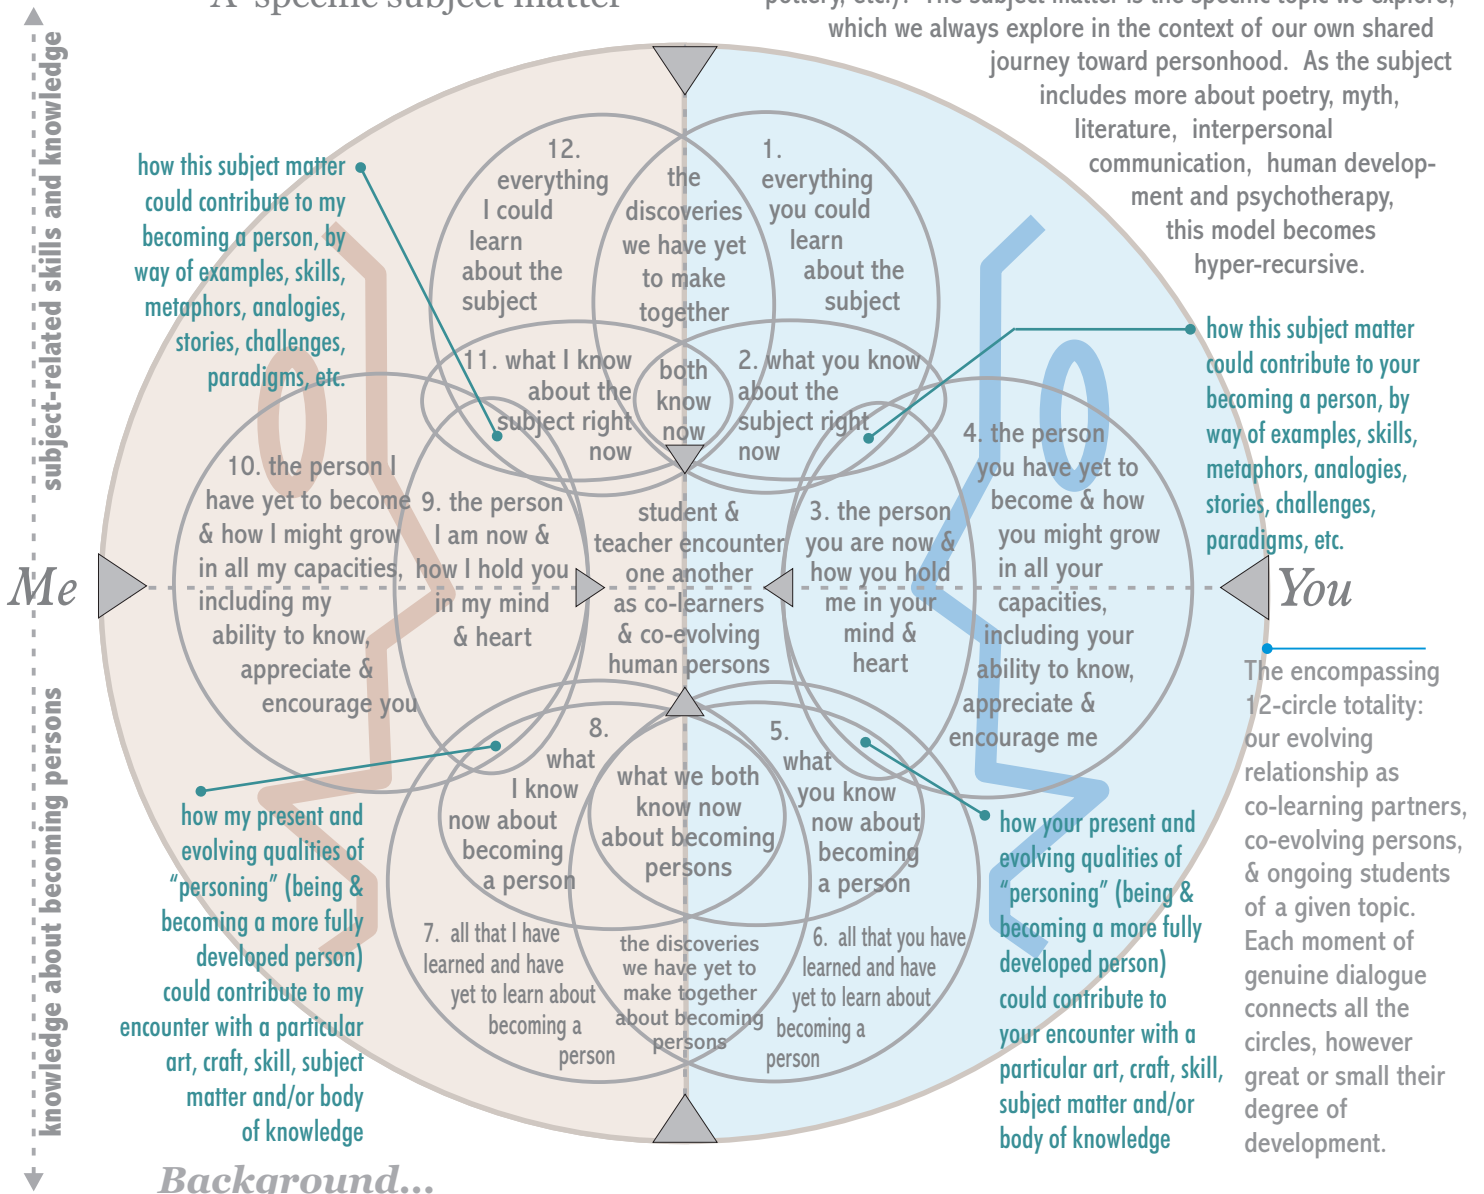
A specific subject matter

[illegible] which we always explore in the context of our own shared journey toward personhood. As the subject includes more about poetry, myth, literature, interpersonal communication, human development and psychotherapy, this model becomes hyper-recursive.

subject-related skills and knowledge

knowledge about becoming persons

how this subject matter could contribute to my becoming a person, by way of examples, skills, metaphors, analogies, stories, challenges, paradigms, etc.

12. everything I could learn about the subject

the discoveries we have yet to make together

1. everything you could learn about the subject

11. what I know about the subject right now

both know now

2. what you know about the subject right now

how this subject matter could contribute to your becoming a person, by way of examples, skills, metaphors, analogies, stories, challenges, paradigms, etc.

10. the person I have yet to become & how I might grow in all my capacities, including my ability to know, appreciate & encourage you

9. the person I am now & how I hold you in my mind & heart

student & teacher encounter one another as co-learners & co-evolving human persons

3. the person you are now & how you hold me in your mind & heart

4. the person you have yet to become & how you might grow in all your capacities, including your ability to know, appreciate & encourage me

Me

You

The encompassing 12-circle totality: our evolving relationship as co-learning partners, co-evolving persons, & ongoing students of a given topic. Each moment of genuine dialogue connects all the circles, however great or small their degree of development.

8. what I know now about becoming a person

what we both know now about becoming persons

5. what you know now about becoming a person

how my present and evolving qualities of "personing" (being & becoming a more fully developed person) could contribute to my encounter with a particular art, craft, skill, subject matter and/or body of knowledge

7. all that I have learned and have yet to learn about becoming a person

the discoveries we have yet to make together about becoming persons

6. all that you have learned and have yet to learn about becoming a person

how your present and evolving qualities of "personing" (being & becoming a more fully developed person) could contribute to your encounter with a particular art, craft, skill, subject matter and/or body of knowledge

Background...